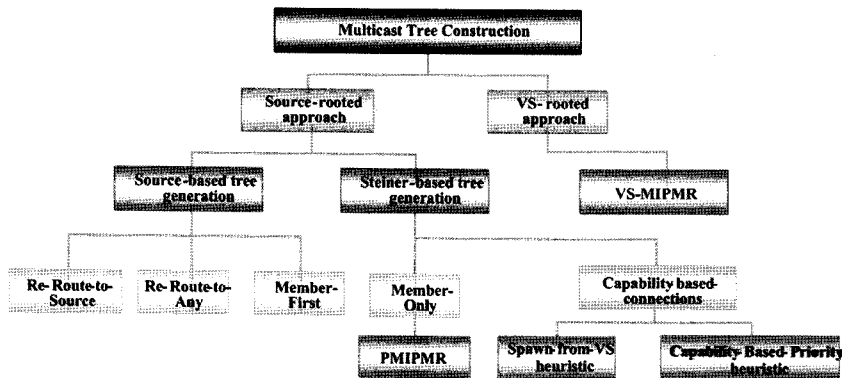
Multicast Tree Construction

Source-rooted approach

VS- rooted approach

Source-based tree generation

Steiner-based tree generation

VS-MIPMR

Re- Route-to-Source

Re- Route-to-Any

Member-First

Member-Only

Capability based-connections

PMIPMR

Spawn-from-VS heuristic

Capability Based-Priority heuristic